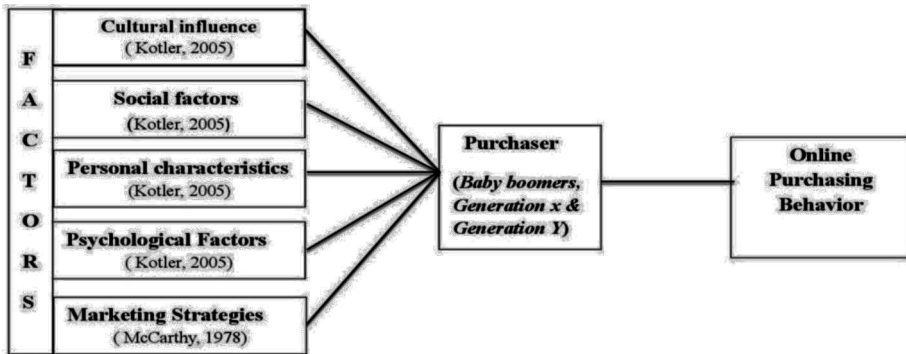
F
A
C
T
O
R
S

Cultural influence
( Kotler, 2005)

Social factors
(Kotler, 2005)

Personal characteristics
(Kotler, 2005)

Psychological Factors
( Kotler, 2005)

Marketing Strategies
( McCarthy, 1978)

Purchaser
(Baby boomers, Generation x & Generation Y)

Online Purchasing Behavior